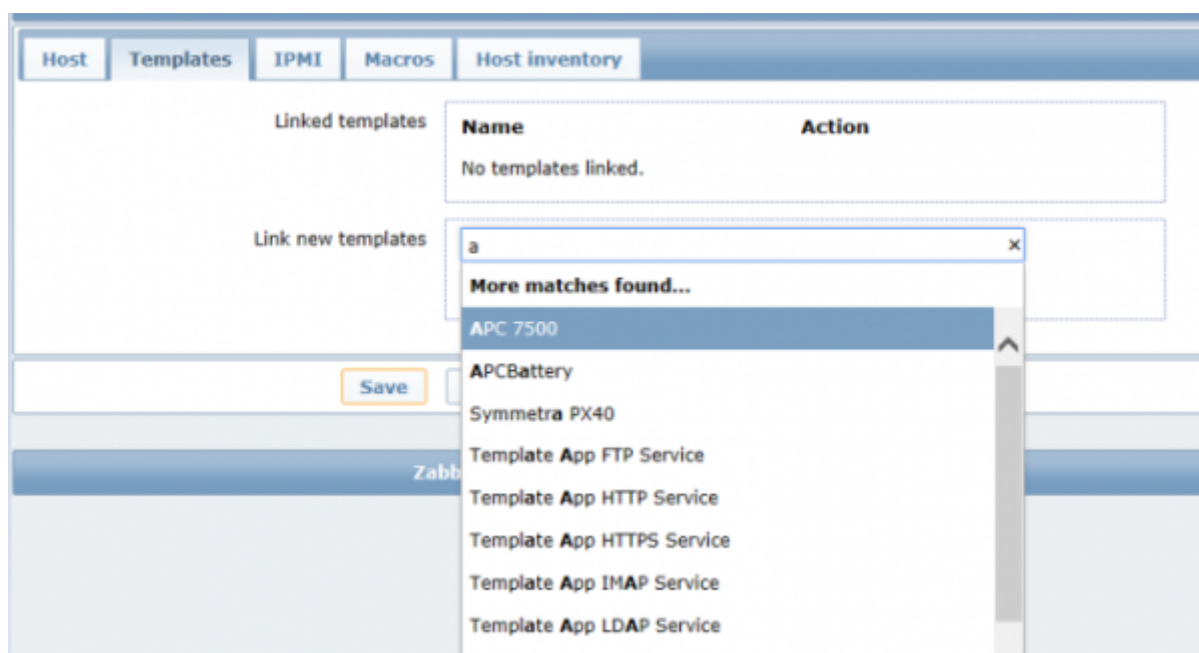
Host | Templates | IPMI | Macros | Host inventory

Linked templates

| Name | Action |
|---|---|
| No templates linked. | |

Link new templates

a ×

More matches found...

APC 7500

APCBattery

Symmetra PX40

Template App FTP Service

Template App HTTP Service

Template App HTTPS Service

Template App IMAP Service

Template App LDAP Service

Save

Zabb